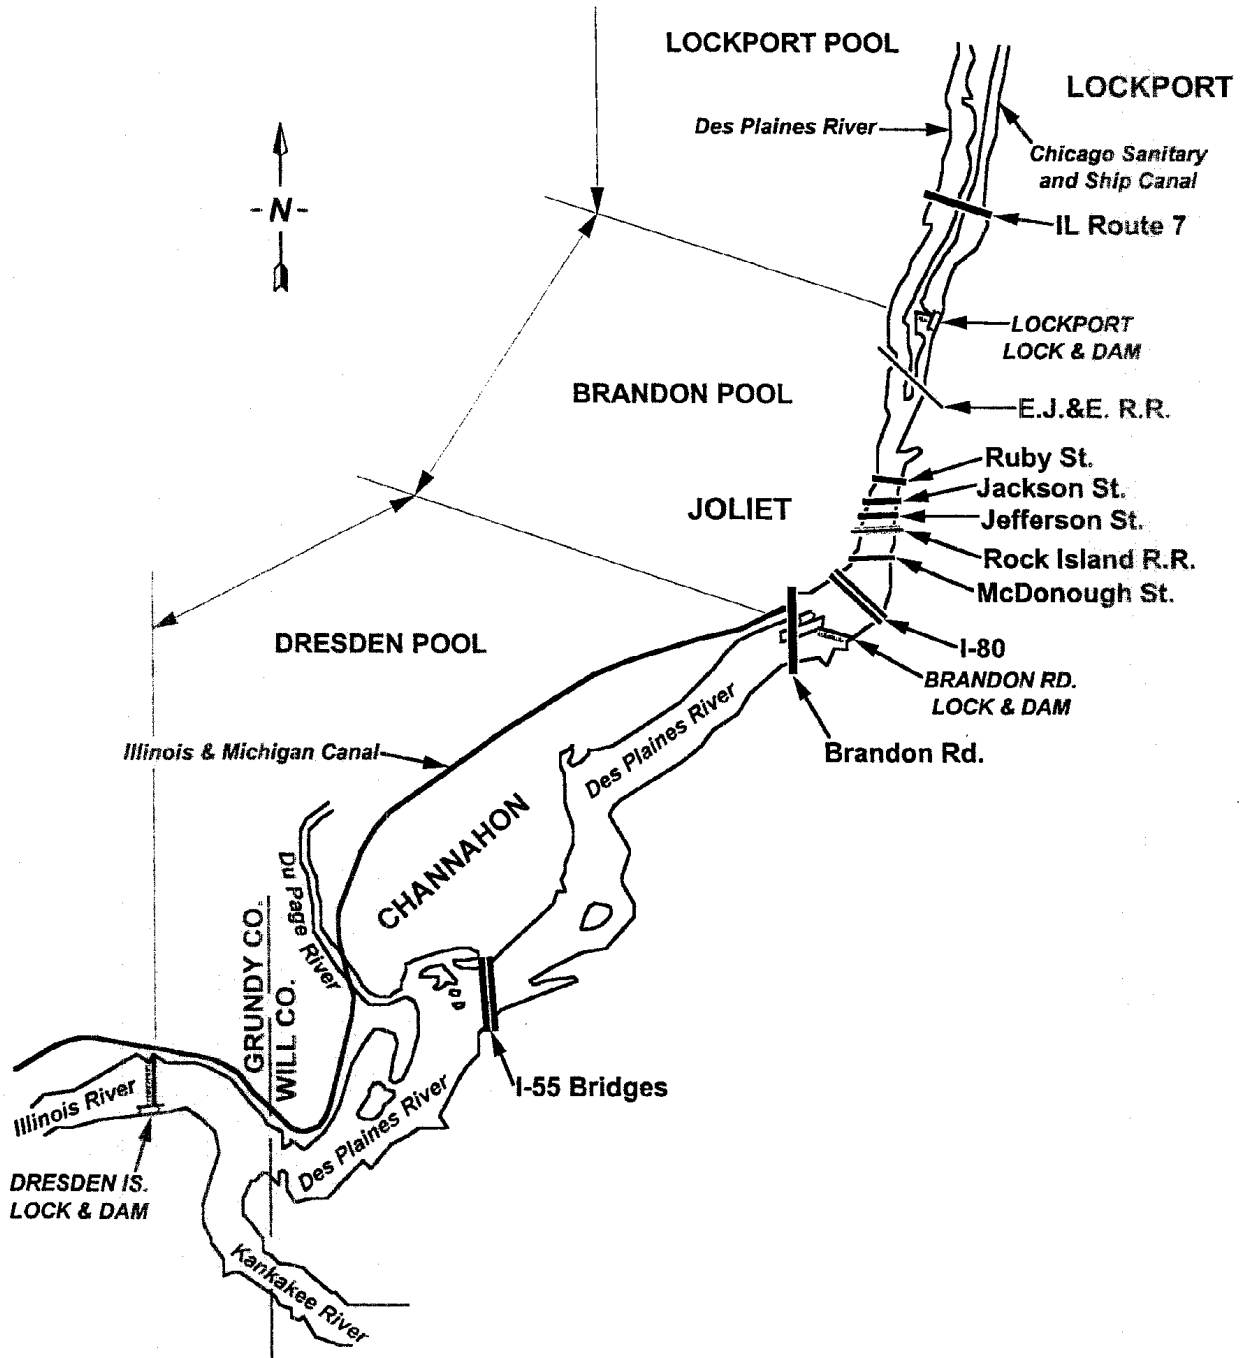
LOCKPORT POOL

LOCKPORT

-N-

Des Plaines River

Chicago Sanitary and Ship Canal

IL Route 7

LOCKPORT LOCK & DAM

BRANDON POOL

E.J.&E. R.R.

Ruby St.

Jackson St.

JOLIET

Jefferson St.

Rock Island R.R.

McDonough St.

DRESDEN POOL

I-80

BRANDON RD. LOCK & DAM

Brandon Rd.

Des Plaines River

Illinois & Michigan Canal

CHANNAHON

Du Page River

GRUNDY CO.

WILL CO.

I-55 Bridges

Illinois River

Des Plaines River

DRESDEN IS. LOCK & DAM

Kankakee River